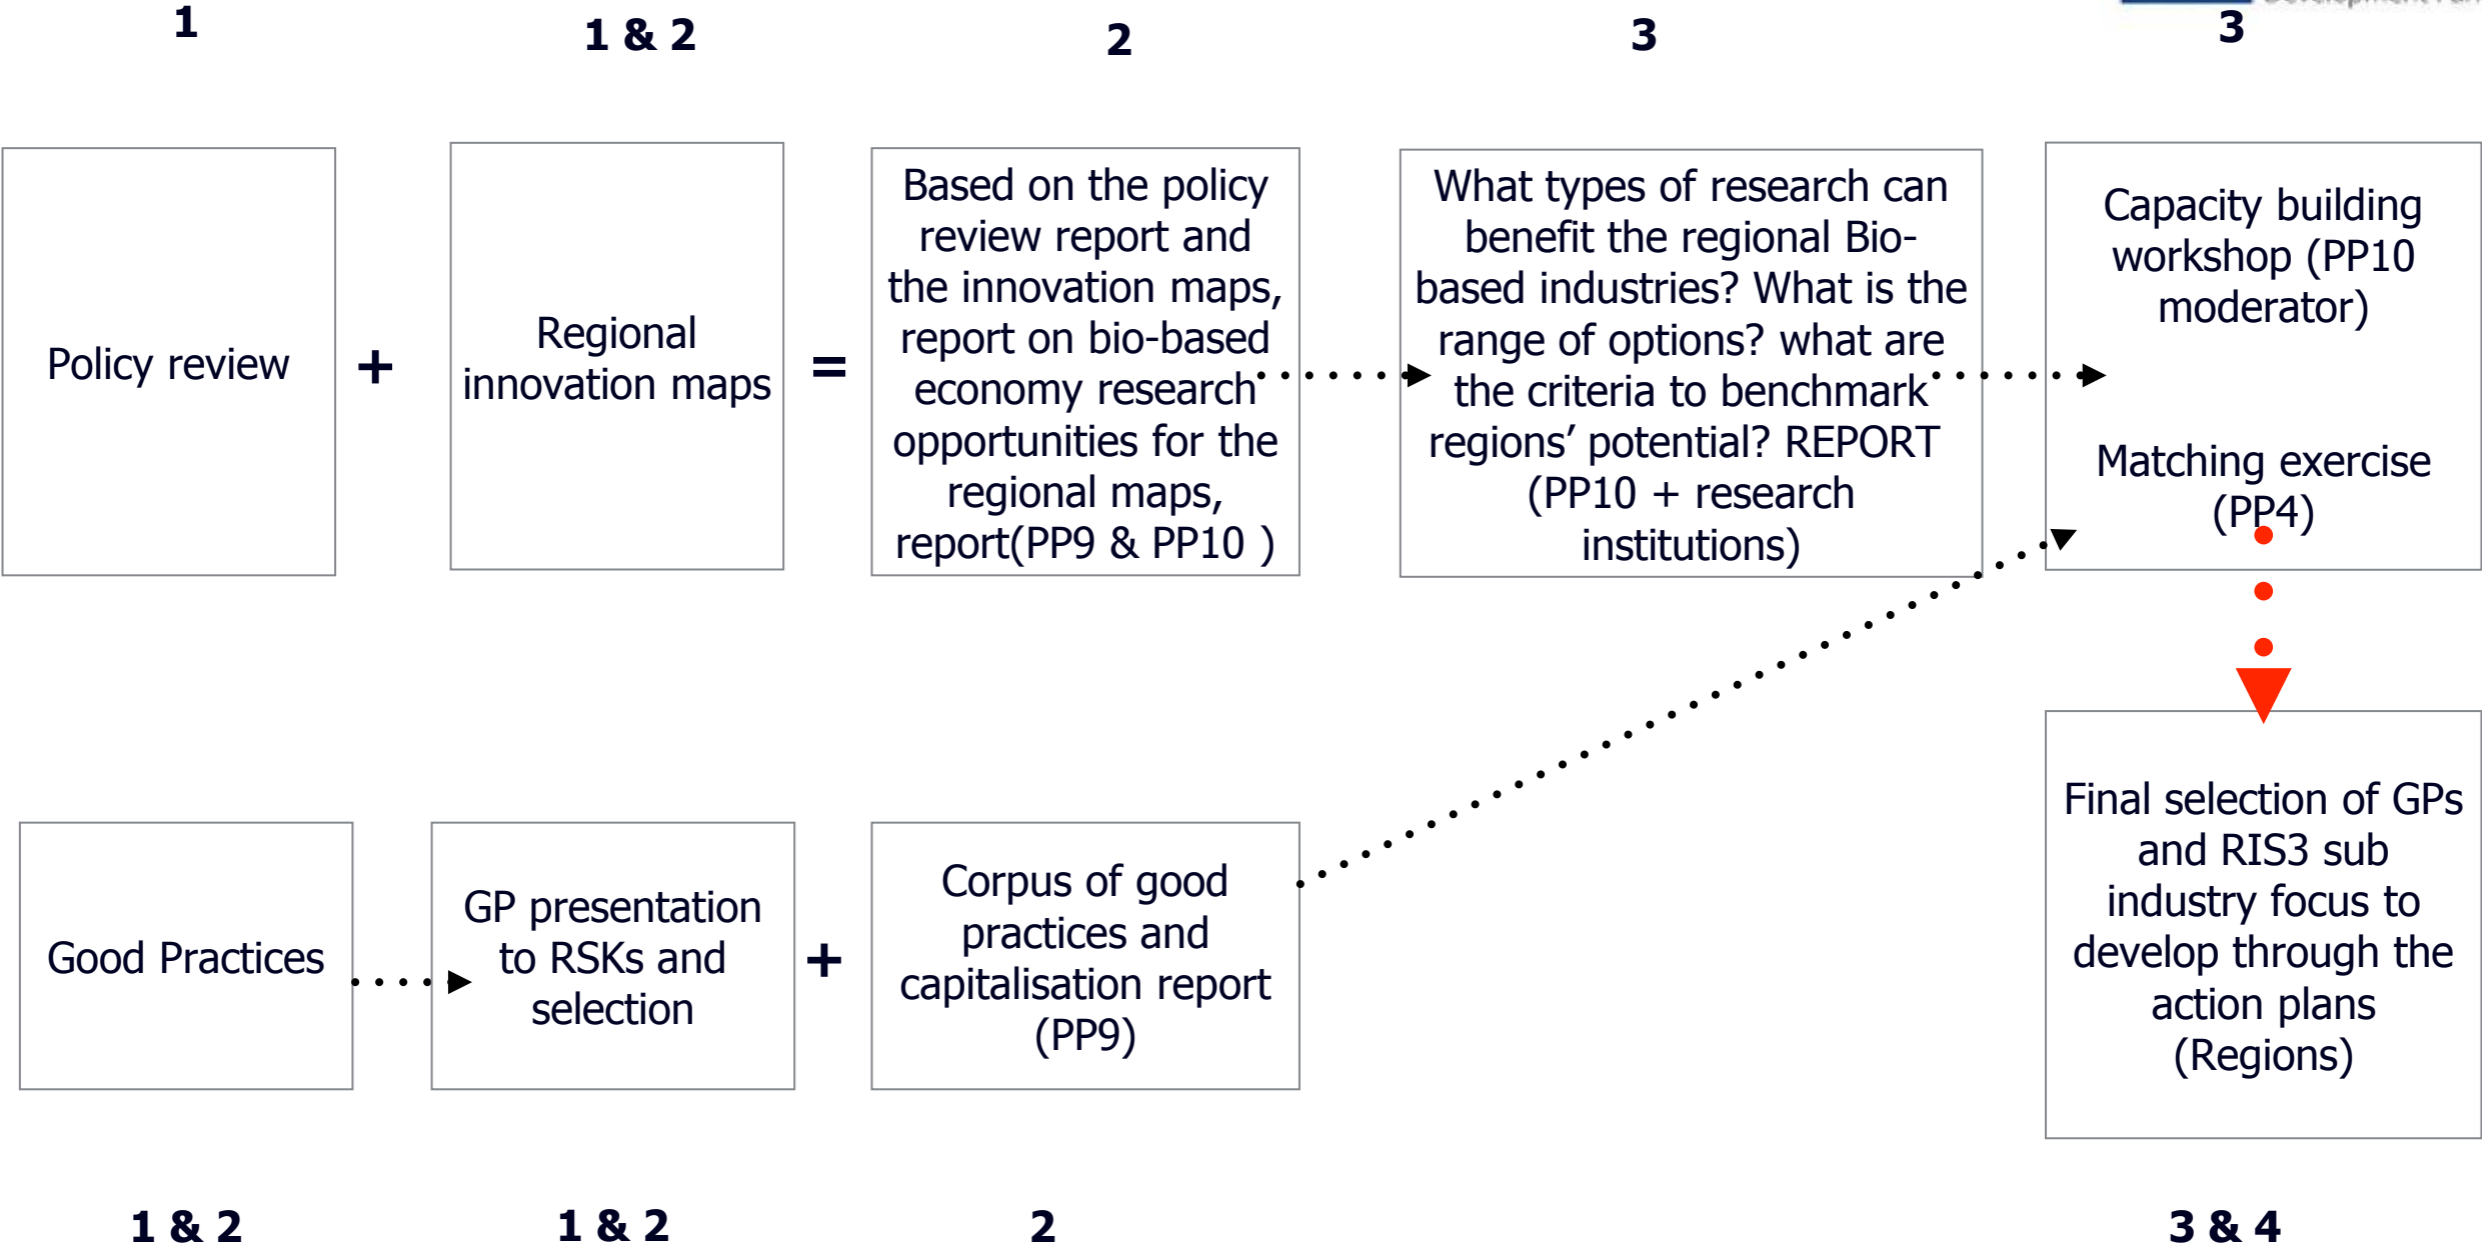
1

1 & 2

2

3

3

Policy review

+

Regional innovation maps

=

Based on the policy review report and the innovation maps, report on bio-based economy research opportunities for the regional maps, report(PP9 & PP10 )

What types of research can benefit the regional Bio-based industries? What is the range of options? what are the criteria to benchmark regions' potential? REPORT (PP10 + research institutions)

Capacity building workshop (PP10 moderator)

Matching exercise (PP4)

Final selection of GPs and RIS3 sub industry focus to develop through the action plans (Regions)

Good Practices

GP presentation to RSKs and selection

+

Corpus of good practices and capitalisation report (PP9)

1 & 2

1 & 2

2

3 & 4